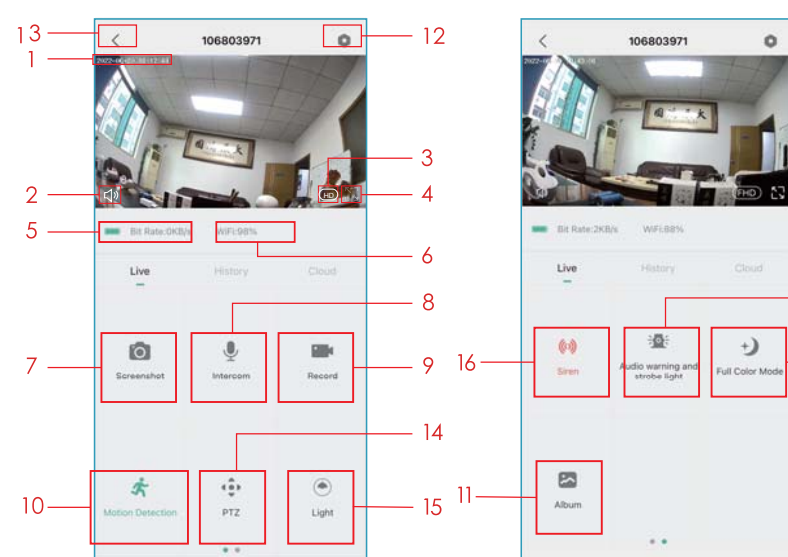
13
1
2
5
7
10
106803971
12
3
4
6
8
9
14
15
HD
Bit Rate:0KB/s
WiFi:98%
Live
History
Cloud
Screenshot
Intercom
Record
Motion Detection
PTZ
Light

106803971
FHD
Bit Rate:2KB/s
WiFi:88%
Live
History
Cloud
16
Siren
Audio warning and strobe light
Full Color Mode
11
Album